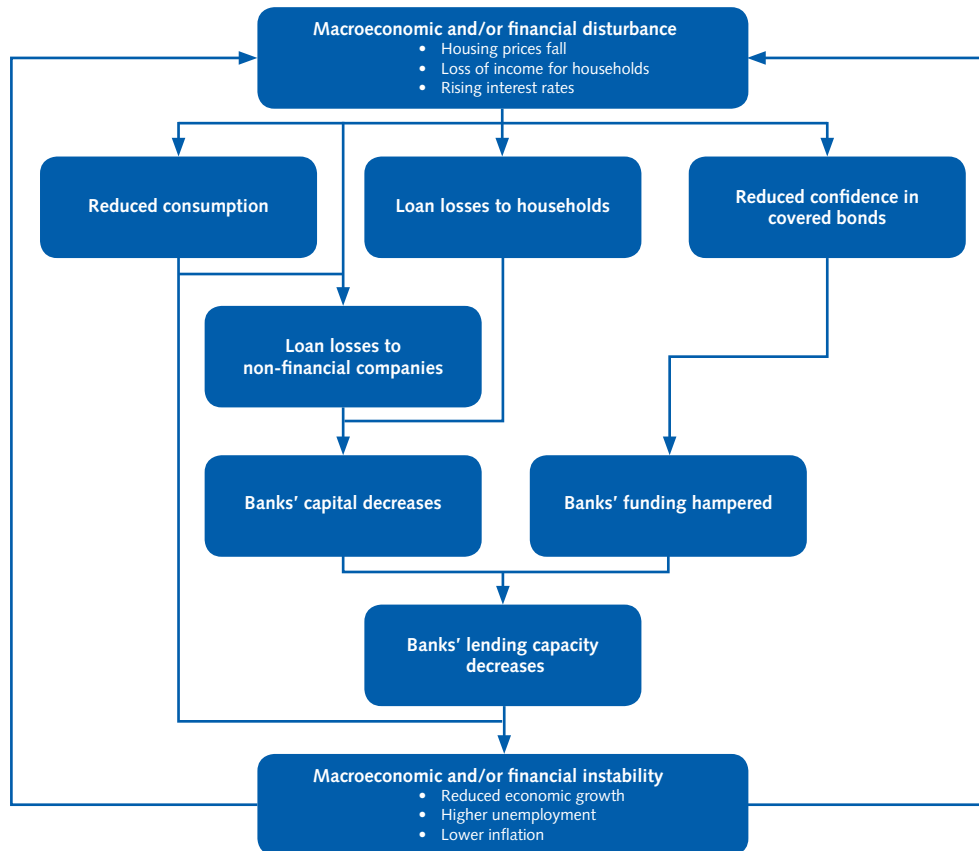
Macroeconomic and/or financial disturbance
• Housing prices fall
• Loss of income for households
• Rising interest rates

Reduced consumption

Loan losses to households

Reduced confidence in covered bonds

Loan losses to non-financial companies

Banks' capital decreases

Banks' funding hampered

Banks' lending capacity decreases

Macroeconomic and/or financial instability
• Reduced economic growth
• Higher unemployment
• Lower inflation